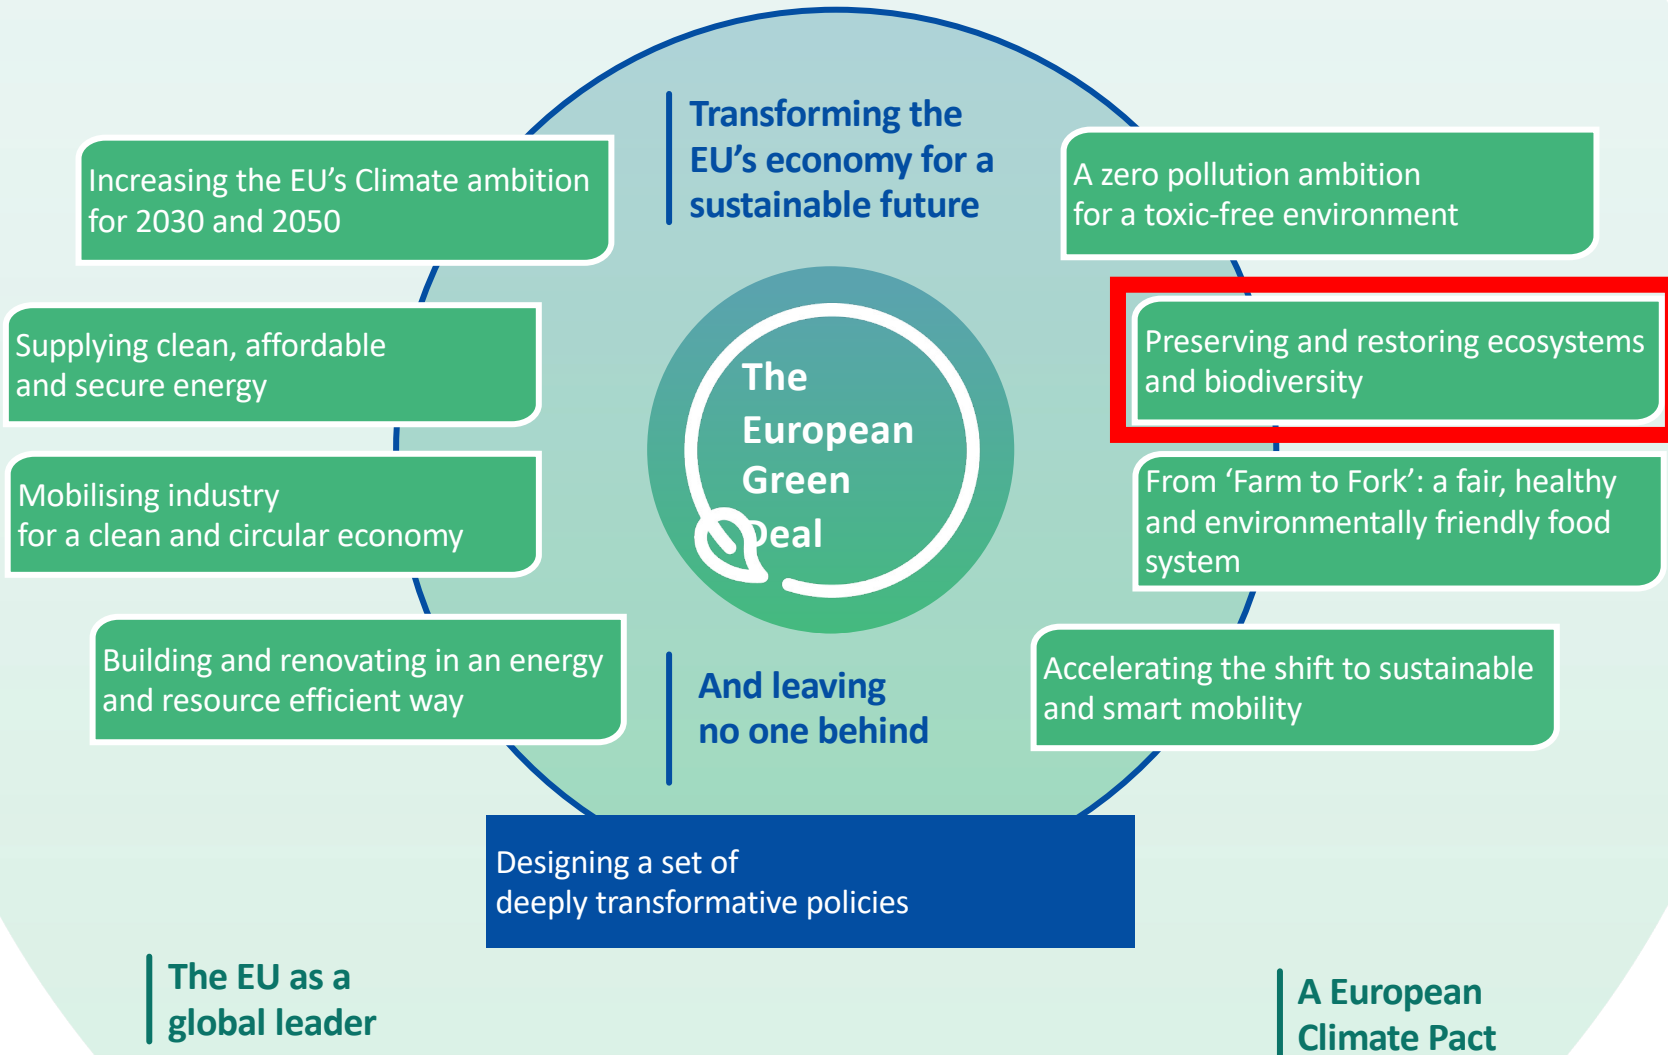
Transforming the EU's economy for a sustainable future

Increasing the EU's Climate ambition for 2030 and 2050

A zero pollution ambition for a toxic-free environment

Supplying clean, affordable and secure energy

Preserving and restoring ecosystems and biodiversity

The European Green Deal

Mobilising industry for a clean and circular economy

From 'Farm to Fork': a fair, healthy and environmentally friendly food system

Building and renovating in an energy and resource efficient way

Accelerating the shift to sustainable and smart mobility

And leaving no one behind

Designing a set of deeply transformative policies

The EU as a global leader

A European Climate Pact